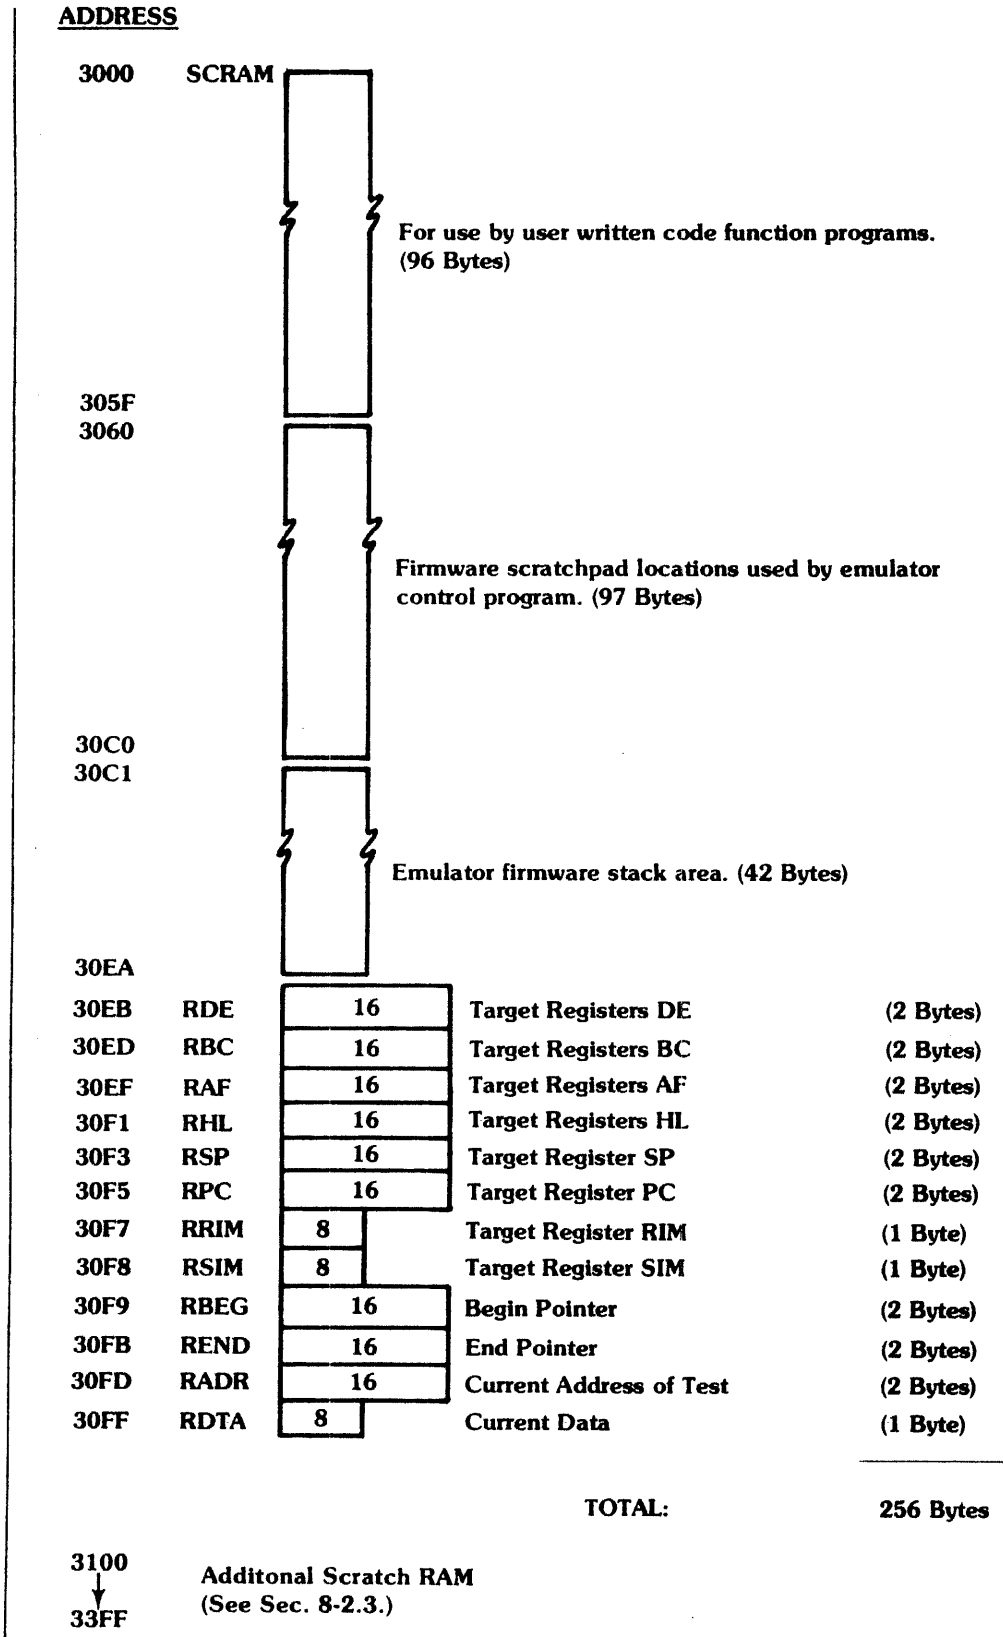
ADDRESS

3000 SCRAM

For use by user written code function programs. (96 Bytes)

305F
3060

Firmware scratchpad locations used by emulator control program. (97 Bytes)

30C0
30C1

Emulator firmware stack area. (42 Bytes)

30EA

| | | | | |
|---|---|---|---|---|
| 30EB | RDE | 16 | Target Registers DE | (2 Bytes) |
| 30ED | RBC | 16 | Target Registers BC | (2 Bytes) |
| 30EF | RAF | 16 | Target Registers AF | (2 Bytes) |
| 30F1 | RHL | 16 | Target Registers HL | (2 Bytes) |
| 30F3 | RSP | 16 | Target Register SP | (2 Bytes) |
| 30F5 | RPC | 16 | Target Register PC | (2 Bytes) |
| 30F7 | RRIM | 8 | Target Register RIM | (1 Byte) |
| 30F8 | RSIM | 8 | Target Register SIM | (1 Byte) |
| 30F9 | RBEG | 16 | Begin Pointer | (2 Bytes) |
| 30FB | REND | 16 | End Pointer | (2 Bytes) |
| 30FD | RADR | 16 | Current Address of Test | (2 Bytes) |
| 30FF | RDTA | 8 | Current Data | (1 Byte) |

TOTAL: 256 Bytes

3100
33FF
Additonal Scratch RAM (See Sec. 8-2.3.)